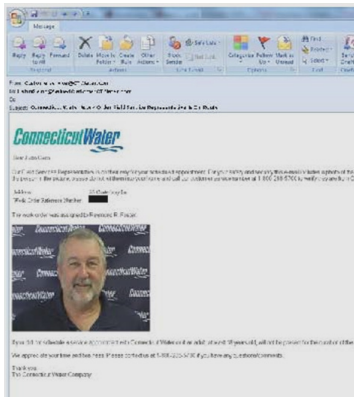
Message

Reply Reply to All Forward Delete Move to Folder Create Rule Other Actions Block Sender Safe Lists Not Junk Categorize Follow Up Mark as Unread Find Related Select

Respond Actions Junk E-mail Options Find

From: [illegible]
To: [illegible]
Cc:
Subject: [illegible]

ConnecticutWater

Dear Valued Customer,

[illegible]

Address: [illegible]
Work Order Reference Number: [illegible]

The work order was assigned to Francesco R. Pastor.

ConnecticutWater

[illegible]

We appreciate your time and have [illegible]

Thank you,
The Connecticut Water Company